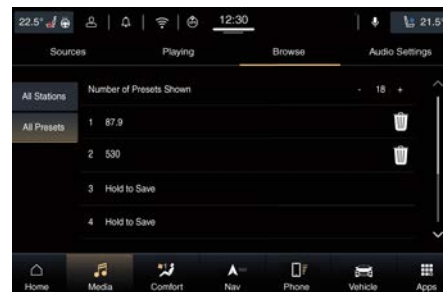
22.5° 12:30 21.5

Sources Playing Browse Audio Settings

All Stations

All Presets

Number of Presets Shown - 18 +

1 87.9

2 530

3 Hold to Save

4 Hold to Save

Home Media Comfort Nav Phone Vehicle Apps